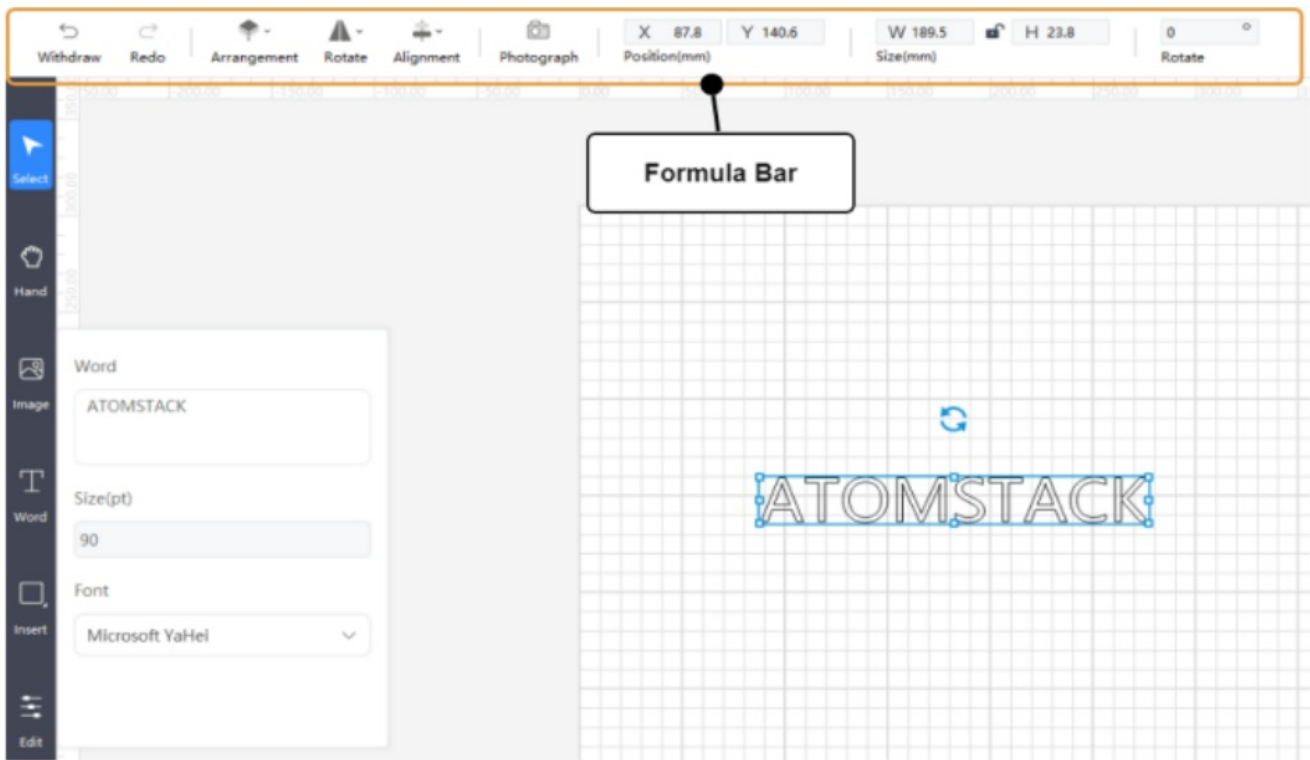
Withdraw Redo Arrangement Rotate Alignment Photograph X 87.8 Y 140.6 Position(mm) W 189.5 H 23.8 Size(mm) 0 ° Rotate

Formula Bar

Select

Hand

Image

Word

Insert

Edit

Word

ATOMSTACK

Size(pt)

90

Font

Microsoft YaHei

ATOMSTACK